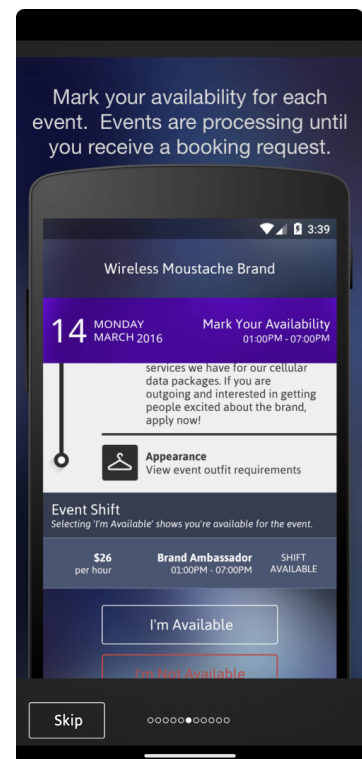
Mark your availability for each event. Events are processing until you receive a booking request.

3:39

Wireless Moustache Brand

14 MONDAY MARCH 2016

Mark Your Availability 01:00PM - 07:00PM

services we have for our cellular data packages. If you are outgoing and interested in getting people excited about the brand, apply now!

Appearance
View event outfit requirements

Event Shift
Selecting 'I'm Available' shows you're available for the event.

$26 per hour

Brand Ambassador 01:00PM - 07:00PM

SHIFT AVAILABLE

I'm Available

I'm Not Available

Skip